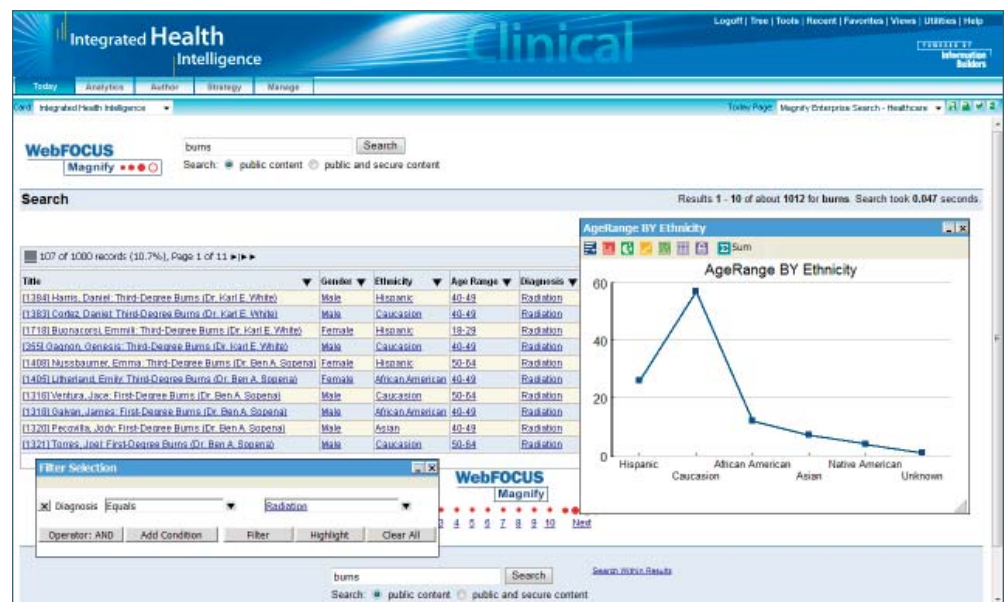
Integrated Health Intelligence

Clinical

Logoff | Tree | Tools | Recent | Favorites | Views | Utilities | Help

POWERED BY Information Builders

Today | Analytics | Author | Strategy | Manage

Card: Integrated Health Intelligence

Today Page: Magnify Enterprise Search - Healthcare

WebFOCUS Magnify

burns | Search

Search: public content public and secure content

Search

Results 1 - 10 of about 1012 for burns. Search took 0.047 seconds.

107 of 1080 records (10.7%), Page 1 of 11

| Title | Gender | Ethnicity | Age Range | Diagnosis |
|---|---|---|---|---|
| [1384] Harris, Daniel: Third-Degree Burns (Dr. Karl E. White) | Male | Hispanic | 40-49 | Radiation |
| [1383] Cortez, Daniel: Third-Degree Burns (Dr. Karl E. White) | Male | Caucasian | 40-49 | Radiation |
| [1718] Buonacorsi, Emmili: Third-Degree Burns (Dr. Karl E. White) | Female | Hispanic | 18-29 | Radiation |
| [355] Gagnon, Genesis: Third-Degree Burns (Dr. Karl E. White) | Male | Caucasian | 40-49 | Radiation |
| [1408] Nussbaumer, Emma: Third-Degree Burns (Dr. Ben A. Sopena) | Female | Hispanic | 50-64 | Radiation |
| [1405] Litherland, Emily: Third-Degree Burns (Dr. Ben A. Sopena) | Female | African American | 40-49 | Radiation |
| [1316] Ventura, Jace: Third-Degree Burns (Dr. Ben A. Sopena) | Male | Caucasian | 50-64 | Radiation |
| [1318] Galvan, James: First-Degree Burns (Dr. Ben A. Sopena) | Male | African American | 40-49 | Radiation |
| [1320] Pecovilla, Jody: First-Degree Burns (Dr. Ben A. Sopena) | Male | Asian | 40-49 | Radiation |
| [1321] Torres, Joel: First-Degree Burns (Dr. Ben A. Sopena) | Male | Caucasian | 50-64 | Radiation |

AgeRange BY Ethnicity

Sum

AgeRange BY Ethnicity

60
40
20
0

Hispanic
Caucasian
African American
Asian
Native American
Unknown

Filter Selection

Diagnosis | Equals | Radiation

Operator: AND | Add Condition | Filter | Highlight | Clear All

WebFOCUS Magnify

3 4 5 6 7 8 9 10 Next

burns | Search

Search Within Results

Search: public content public and secure content